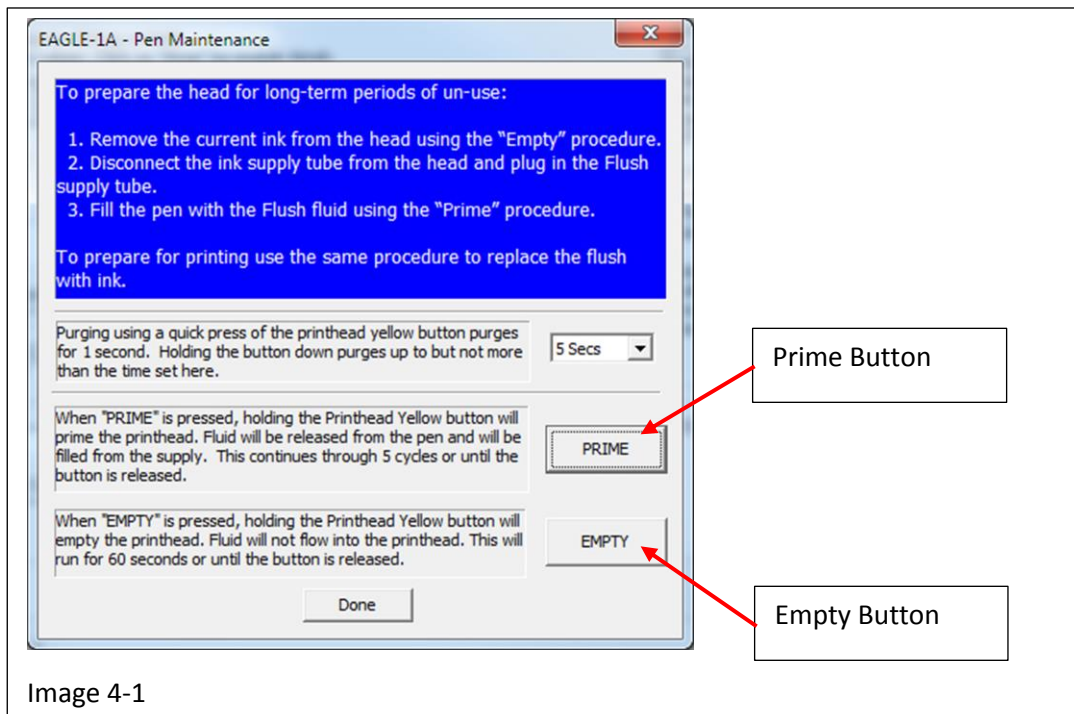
EAGLE-1A - Pen Maintenance

To prepare the head for long-term periods of un-use:

1. Remove the current ink from the head using the "Empty" procedure.
2. Disconnect the ink supply tube from the head and plug in the Flush supply tube.
3. Fill the pen with the Flush fluid using the "Prime" procedure.

To prepare for printing use the same procedure to replace the flush with ink.

Purging using a quick press of the printhead yellow button purges for 1 second. Holding the button down purges up to but not more than the time set here.

5 Secs

When "PRIME" is pressed, holding the Printhead Yellow button will prime the printhead. Fluid will be released from the pen and will be filled from the supply. This continues through 5 cycles or until the button is released.

PRIME

When "EMPTY" is pressed, holding the Printhead Yellow button will empty the printhead. Fluid will not flow into the printhead. This will run for 60 seconds or until the button is released.

EMPTY

Done

Prime Button

Empty Button

Image 4-1